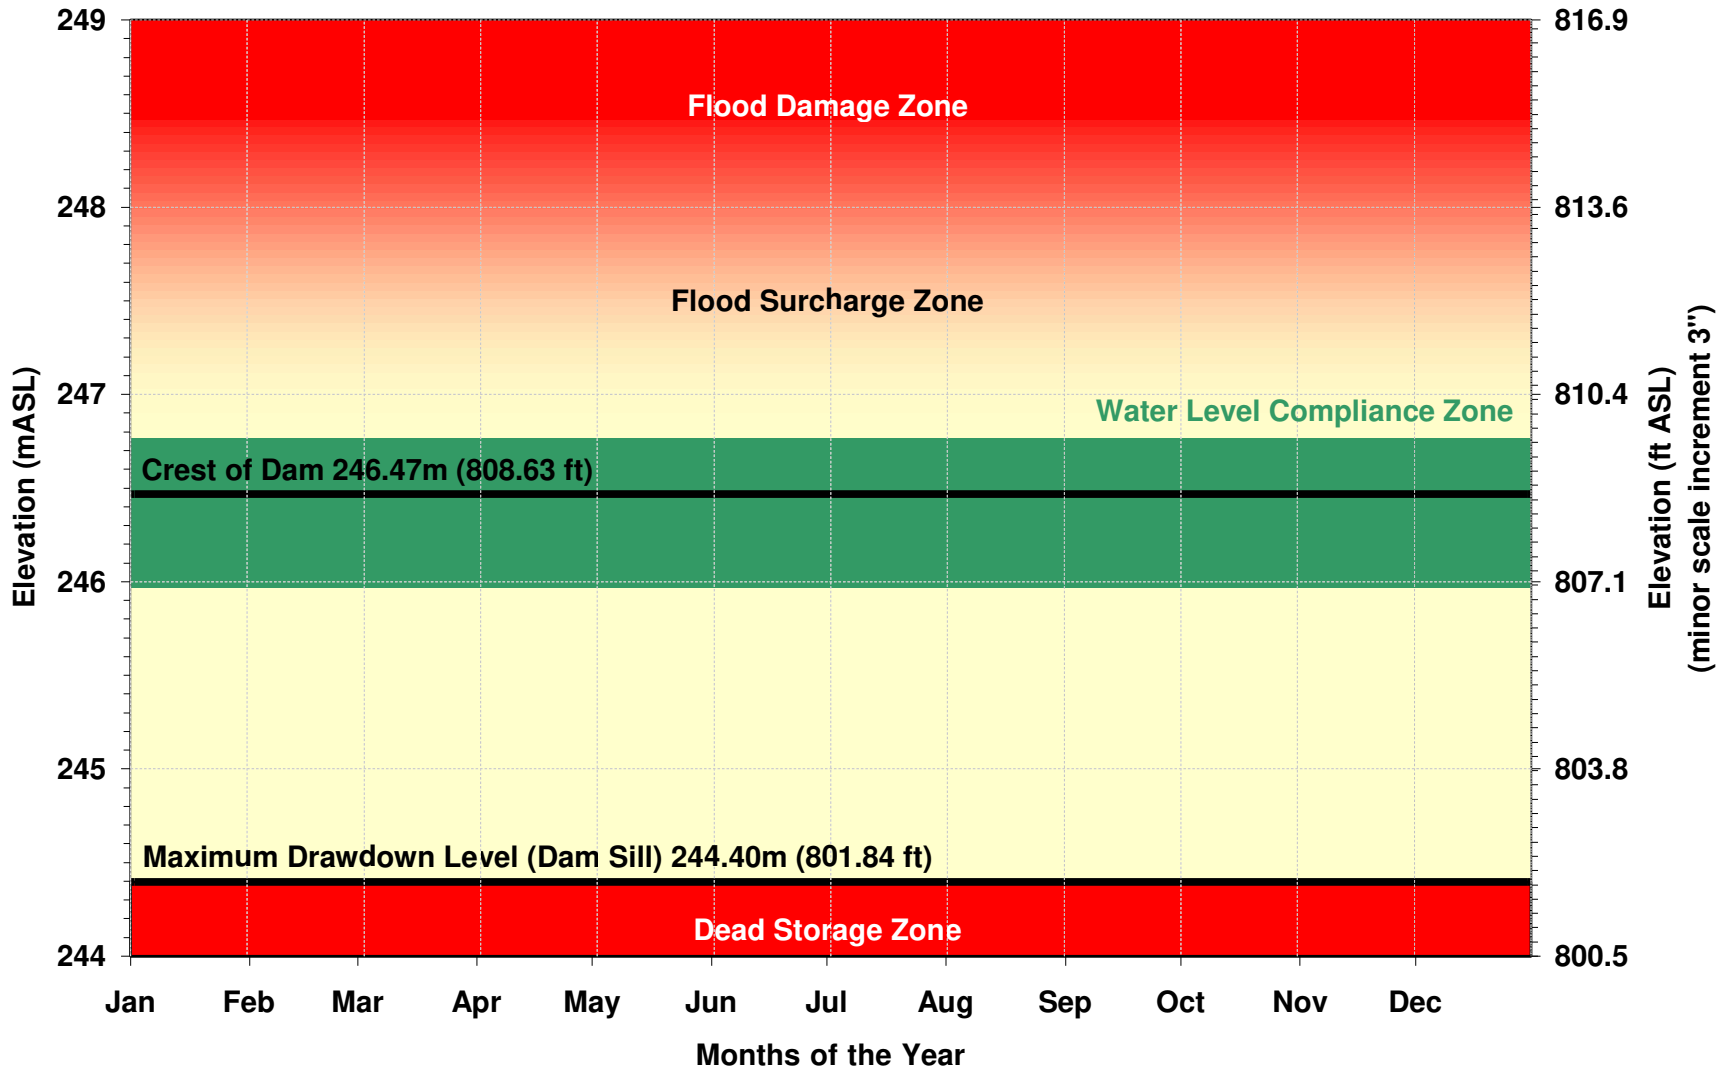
249
248
247
246
245
244

Elevation (mASL)

Flood Damage Zone

Flood Surcharge Zone

Water Level Compliance Zone

Crest of Dam 246.47m (808.63 ft)

Maximum Drawdown Level (Dam Sill) 244.40m (801.84 ft)

Dead Storage Zone

816.9
813.6
810.4
807.1
803.8
800.5

Elevation (ft ASL)
(minor scale increment 3")

Jan Feb Mar Apr May Jun Jul Aug Sep Oct Nov Dec

Months of the Year